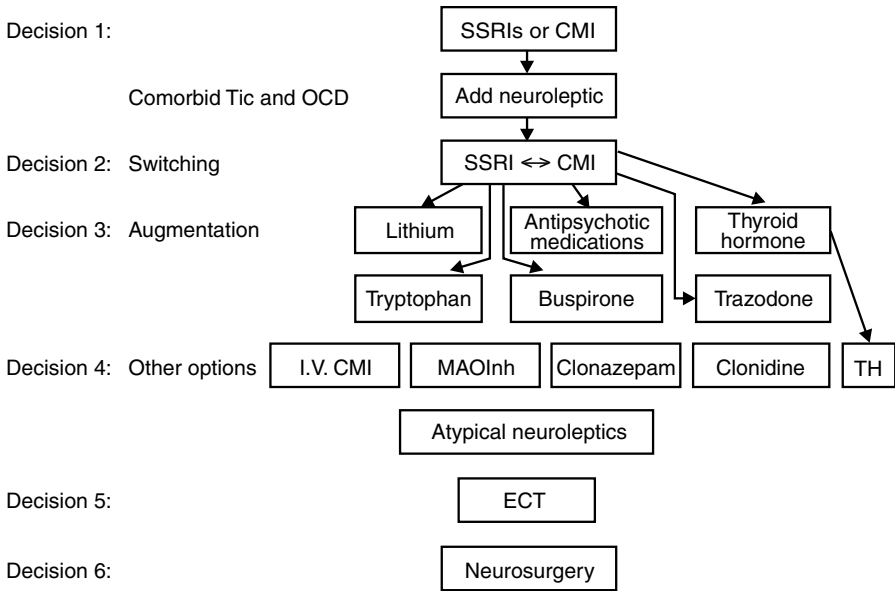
Decision 1:
SSRIs or CMI

Comorbid Tic and OCD
Add neuroleptic

Decision 2: Switching
SSRI ⇔ CMI

Decision 3: Augmentation
Lithium
Antipsychotic medications
Thyroid hormone
Tryptophan
Buspirone
Trazodone

Decision 4: Other options
I.V. CMI
MAOInh
Clonazepam
Clonidine
TH
Atypical neuroleptics

Decision 5:
ECT

Decision 6:
Neurosurgery